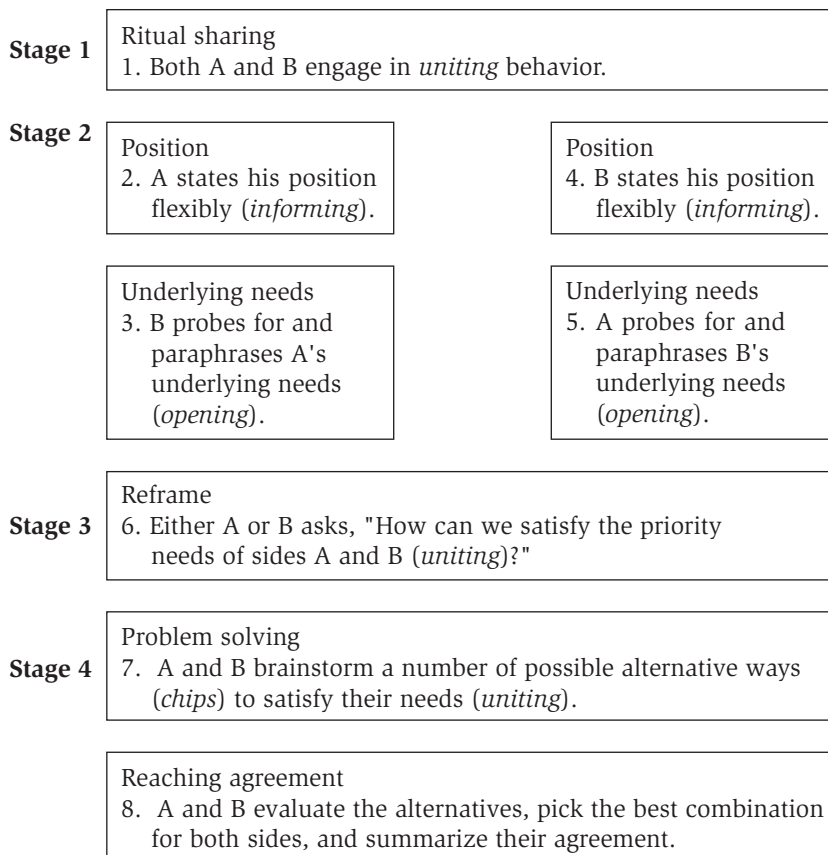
**Stage 1**

Ritual sharing
1. Both A and B engage in *uniting* behavior.

**Stage 2**

Position
2. A states his position flexibly (*informing*).

Underlying needs
3. B probes for and paraphrases A's underlying needs (*opening*).

Position
4. B states his position flexibly (*informing*).

Underlying needs
5. A probes for and paraphrases B's underlying needs (*opening*).

**Stage 3**

Reframe
6. Either A or B asks, "How can we satisfy the priority needs of sides A and B (*uniting*)?"

**Stage 4**

Problem solving
7. A and B brainstorm a number of possible alternative ways (*chips*) to satisfy their needs (*uniting*).

Reaching agreement
8. A and B evaluate the alternatives, pick the best combination for both sides, and summarize their agreement.